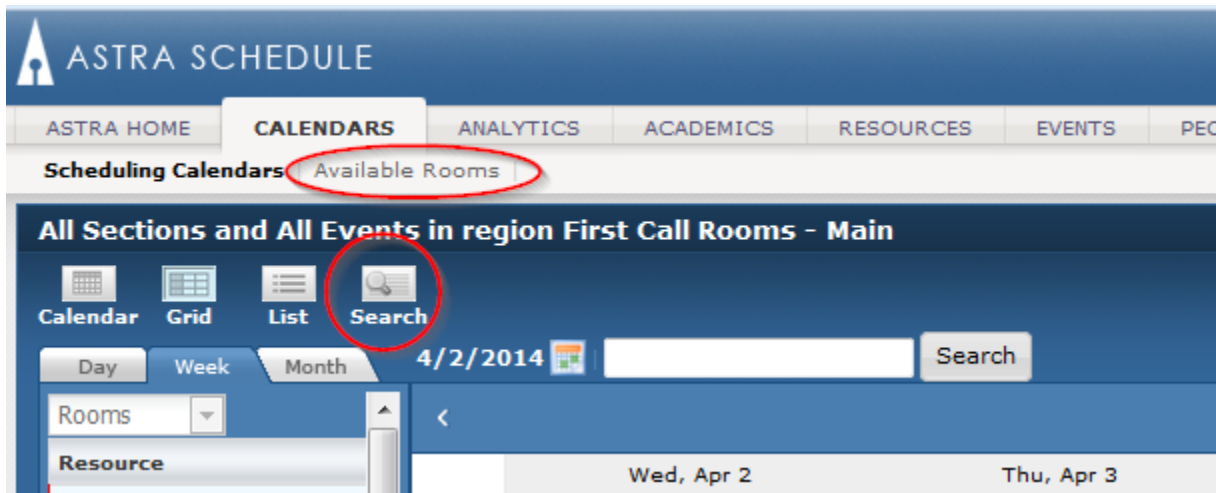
ASTRA SCHEDULE

ASTRA HOME CALENDARS ANALYTICS ACADEMICS RESOURCES EVENTS PEO

Scheduling Calendars Available Rooms

All Sections and All Events in region First Call Rooms - Main

Calendar Grid List Search

Day Week Month

4/2/2014

Search

Rooms

Resource

‹

Wed, Apr 2

Thu, Apr 3